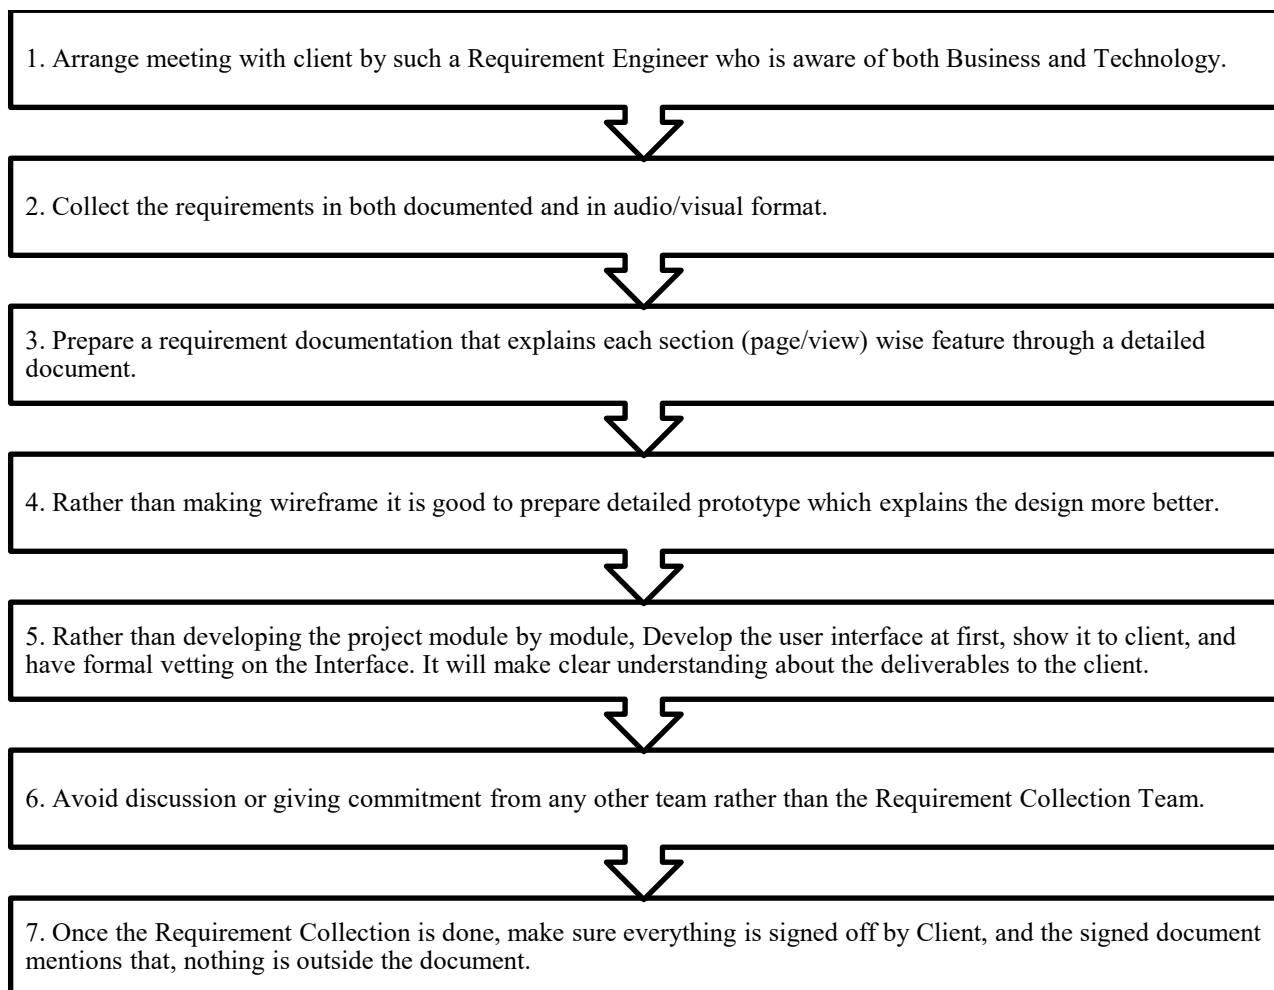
1. Arrange meeting with client by such a Requirement Engineer who is aware of both Business and Technology.

2. Collect the requirements in both documented and in audio/visual format.

3. Prepare a requirement documentation that explains each section (page/view) wise feature through a detailed document.

4. Rather than making wireframe it is good to prepare detailed prototype which explains the design more better.

5. Rather than developing the project module by module, Develop the user interface at first, show it to client, and have formal vetting on the Interface. It will make clear understanding about the deliverables to the client.

6. Avoid discussion or giving commitment from any other team rather than the Requirement Collection Team.

7. Once the Requirement Collection is done, make sure everything is signed off by Client, and the signed document mentions that, nothing is outside the document.